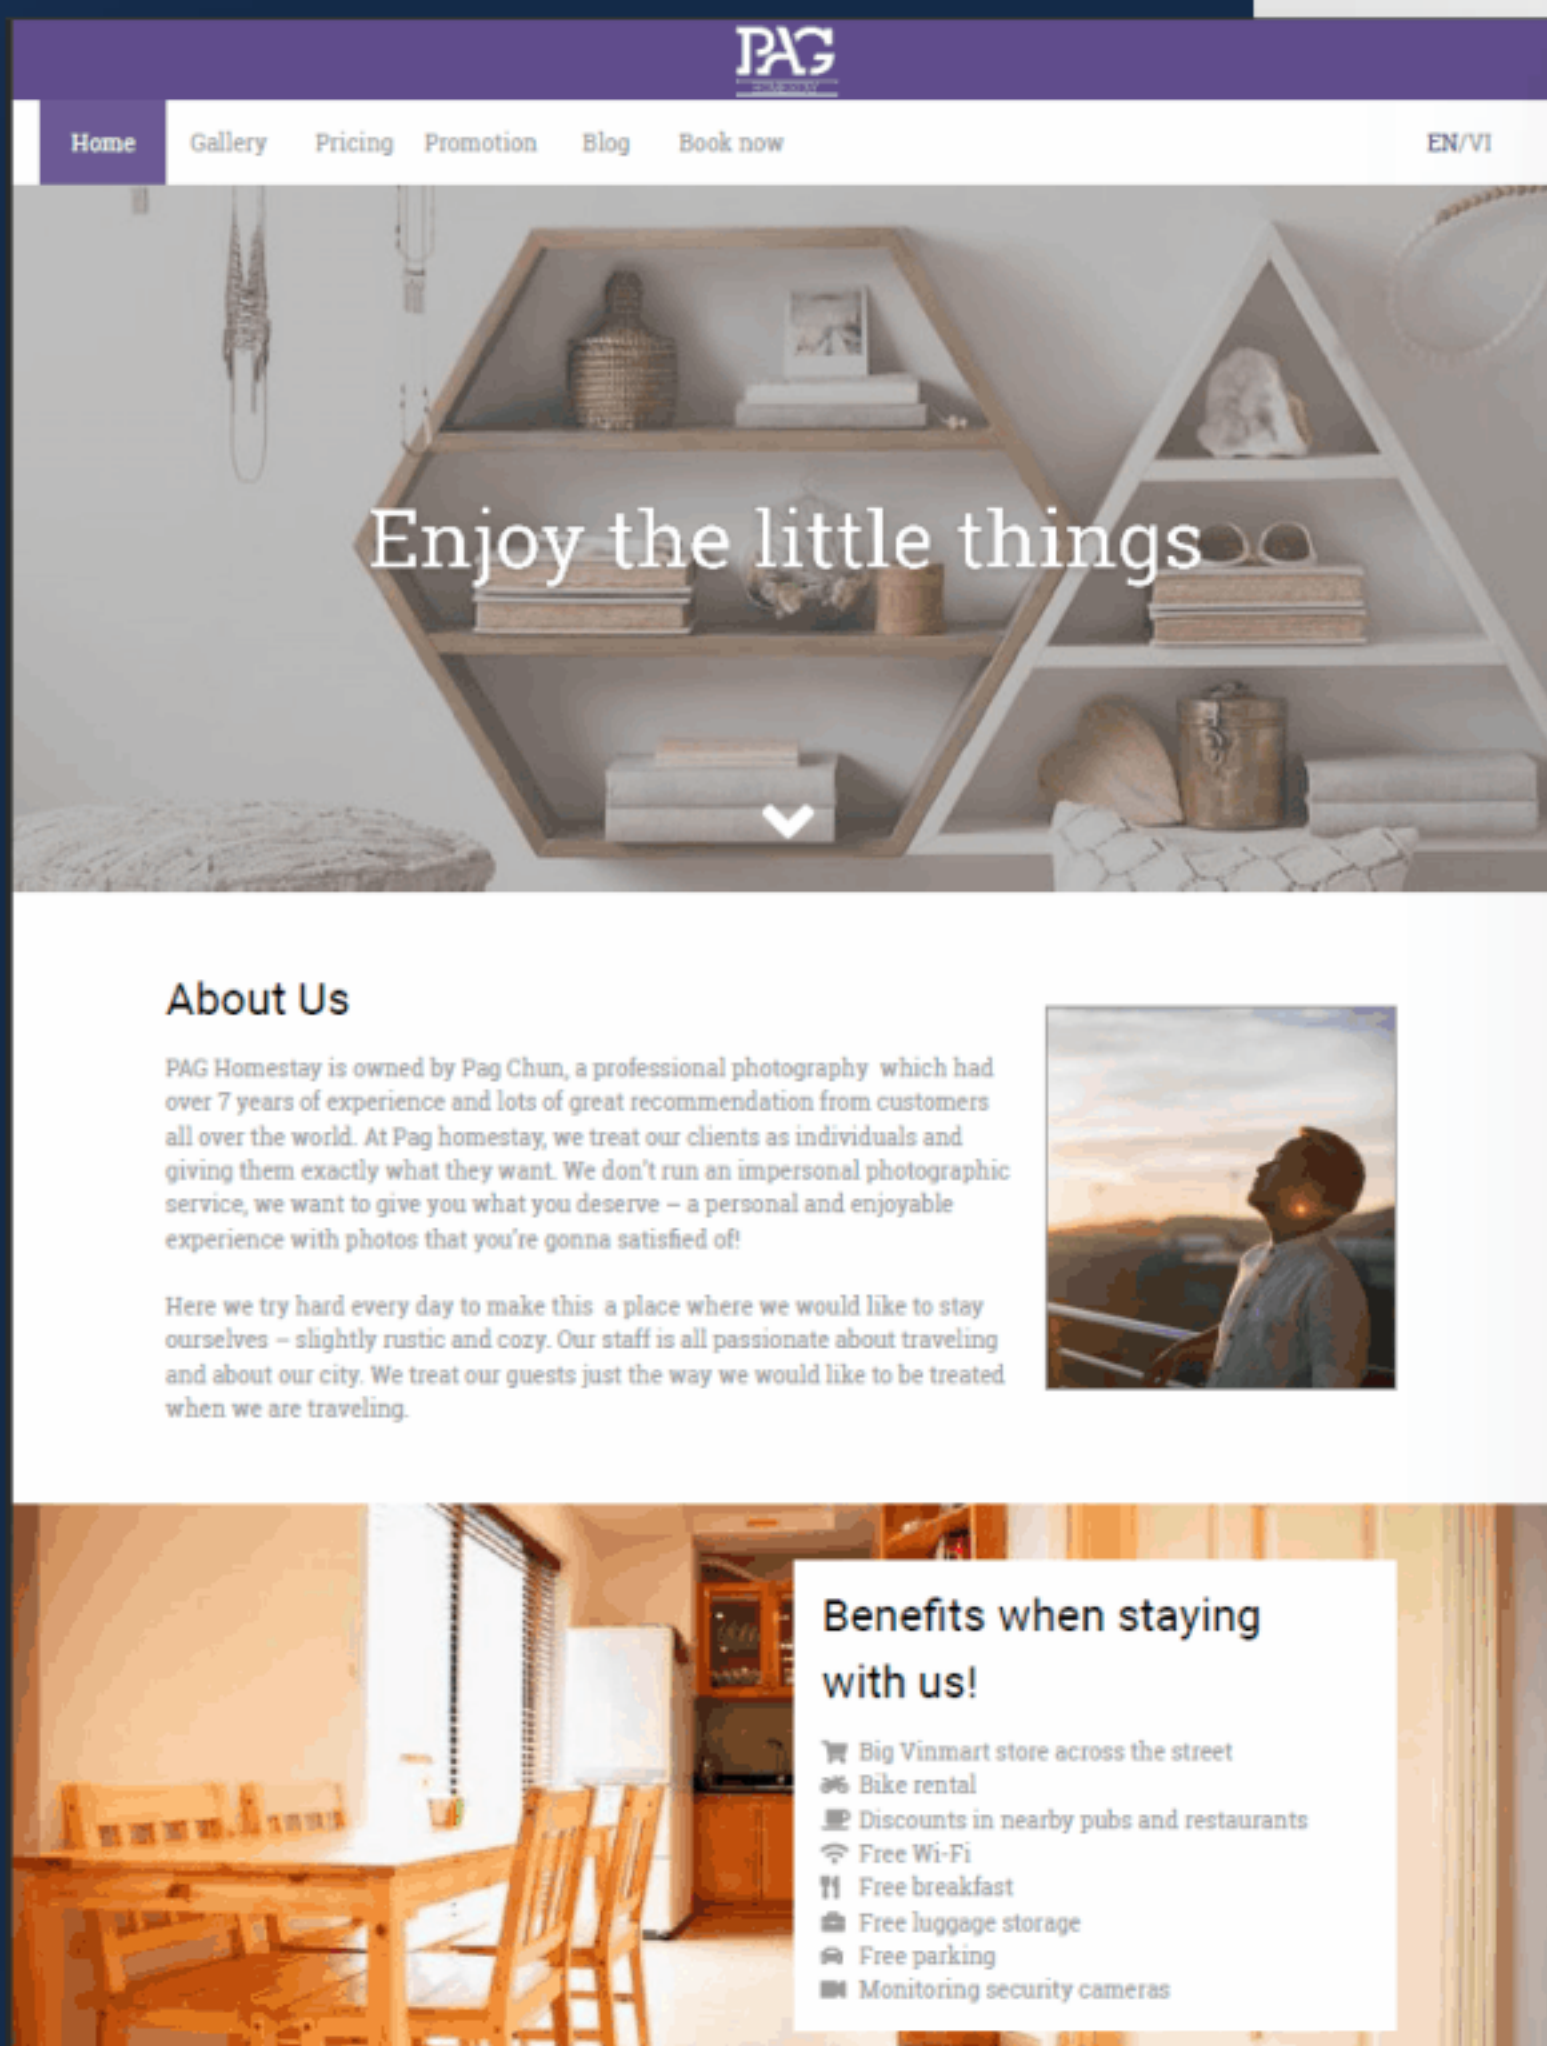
PAG
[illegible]

Home Gallery Pricing Promotion Blog Book now EN/VI

Enjoy the little things

About Us

PAG Homestay is owned by Pag Chun, a professional photography which had over 7 years of experience and lots of great recommendation from customers all over the world. At Pag homestay, we treat our clients as individuals and giving them exactly what they want. We don't run an impersonal photographic service, we want to give you what you deserve – a personal and enjoyable experience with photos that you're gonna satisfied of!

Here we try hard every day to make this a place where we would like to stay ourselves – slightly rustic and cozy. Our staff is all passionate about traveling and about our city. We treat our guests just the way we would like to be treated when we are traveling.

Benefits when staying with us!

Big Vinmart store across the street
Bike rental
Discounts in nearby pubs and restaurants
Free Wi-Fi
Free breakfast
Free luggage storage
Free parking
Monitoring security cameras